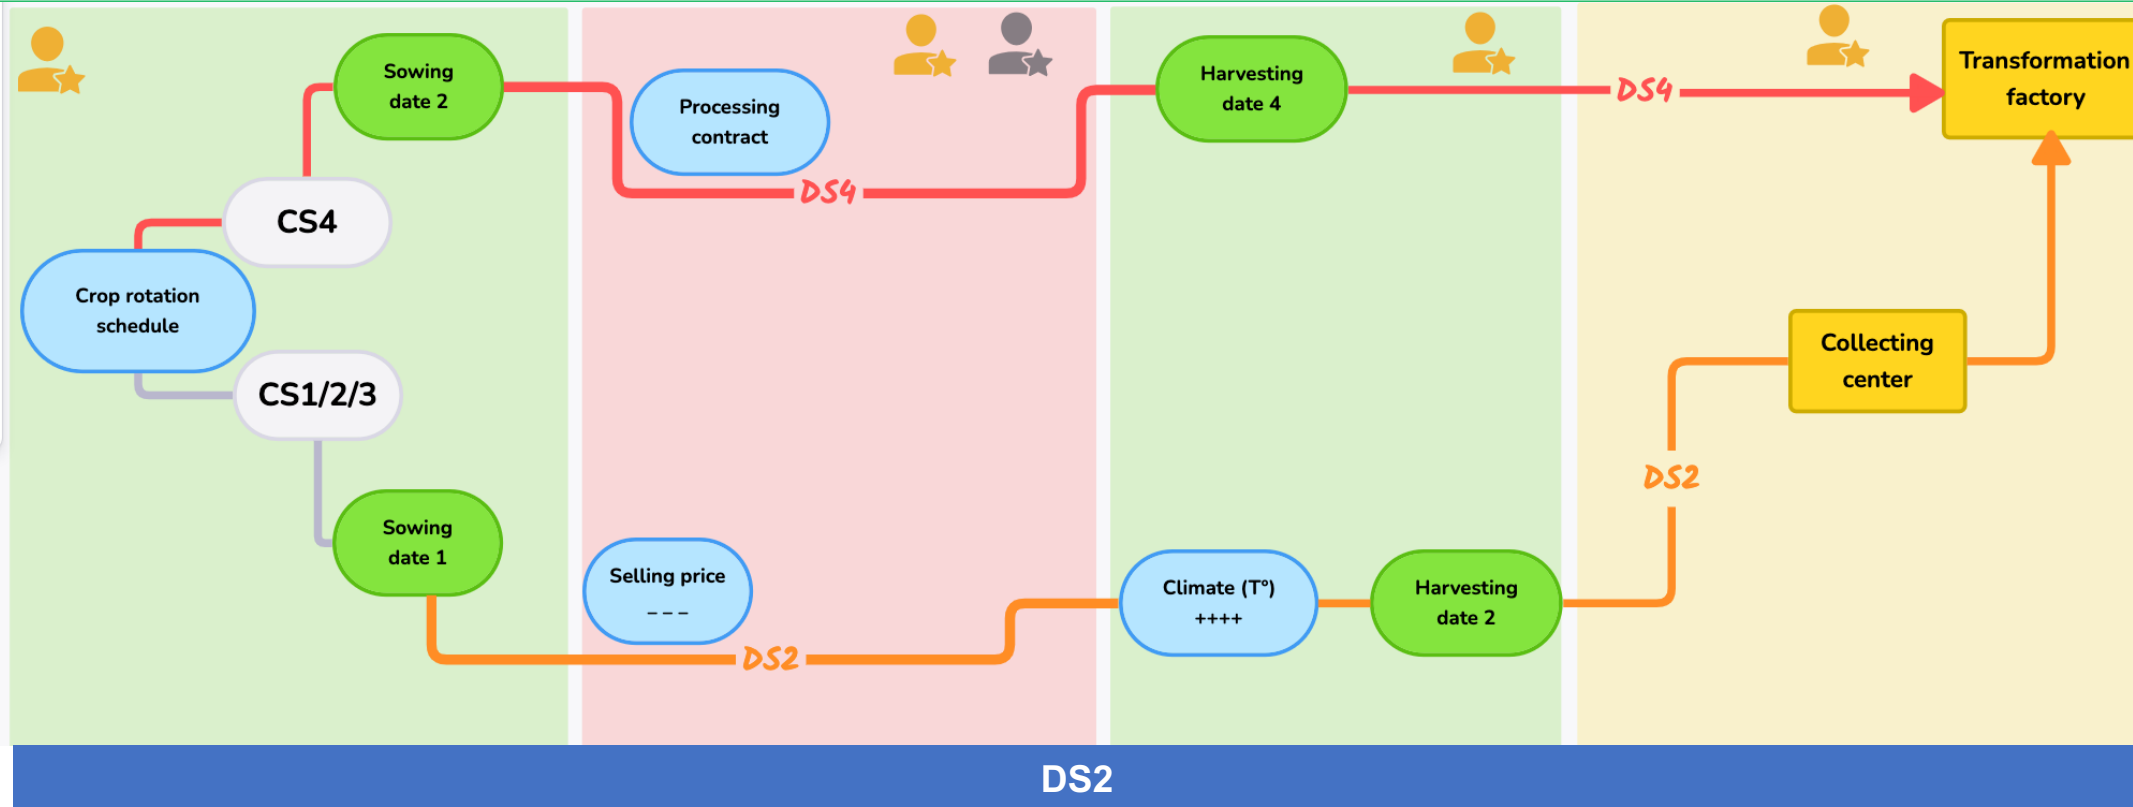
Sowing date 2

Processing contract

Harvesting date 4

DS4

Transformation factory

CS4

DS4

Crop rotation schedule

CS1/2/3

Collecting center

DS2

Sowing date 1

Selling price
– – –

Climate (T°)
++++

Harvesting date 2

DS2

DS2